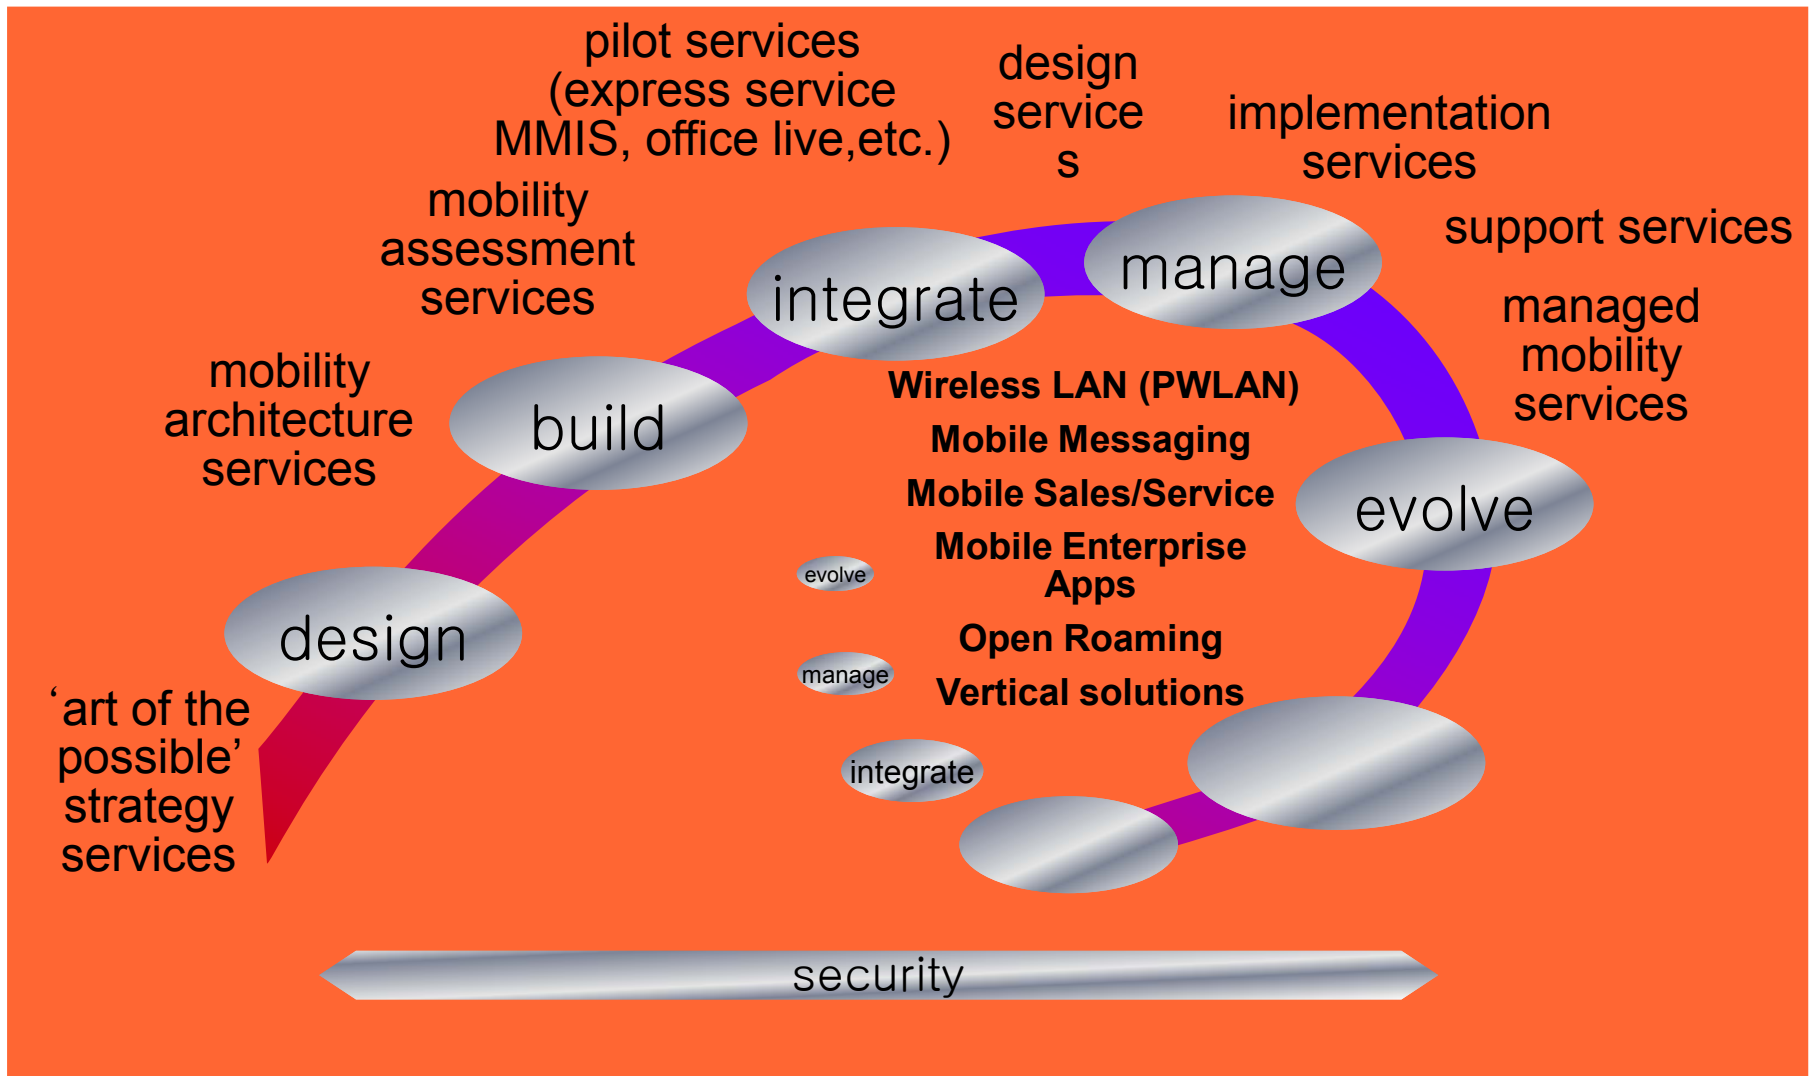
pilot services (express service MMIS, office live,etc.)

design service s

implementation services

support services

mobility assessment services

integrate

manage

mobility architecture services

build

managed mobility services

Wireless LAN (PWLAN)

Mobile Messaging

Mobile Sales/Service

Mobile Enterprise Apps

Open Roaming

Vertical solutions

evolve

evolve

manage

integrate

design

‘art of the possible’ strategy services

security